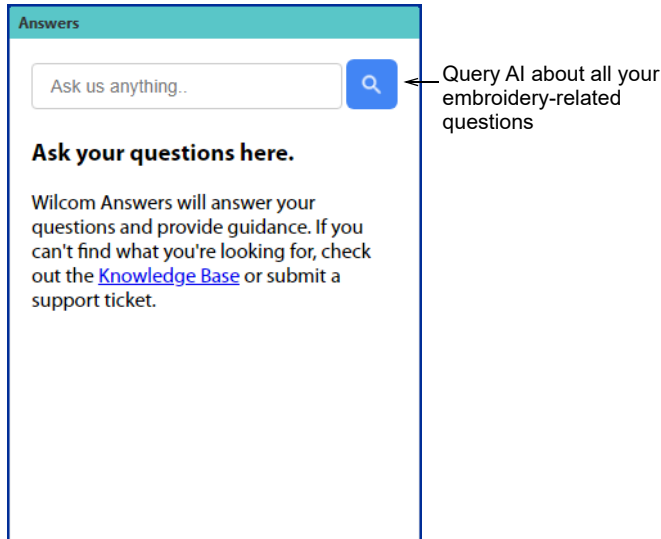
Answers

Ask us anything..

Query AI about all your embroidery-related questions

Ask your questions here.

Wilcom Answers will answer your questions and provide guidance. If you can't find what you're looking for, check out the Knowledge Base or submit a support ticket.